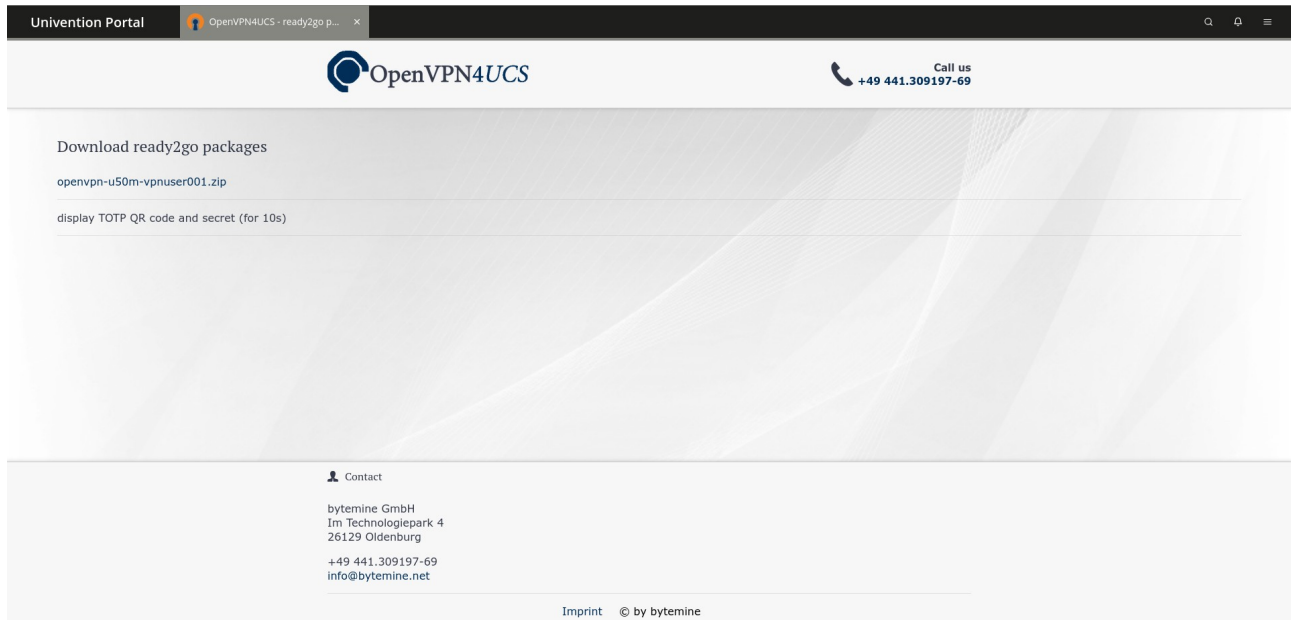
Univention Portal

OpenVPN4UCS - ready2go p... ×

OpenVPN4UCS

Call us
+49 441.309197-69

Download ready2go packages

openvpn-u50m-vpnuser001.zip

display TOTP QR code and secret (for 10s)

Contact

bytemine GmbH
Im Technologiepark 4
26129 Oldenburg

+49 441.309197-69
info@bytemine.net

Imprint © by bytemine